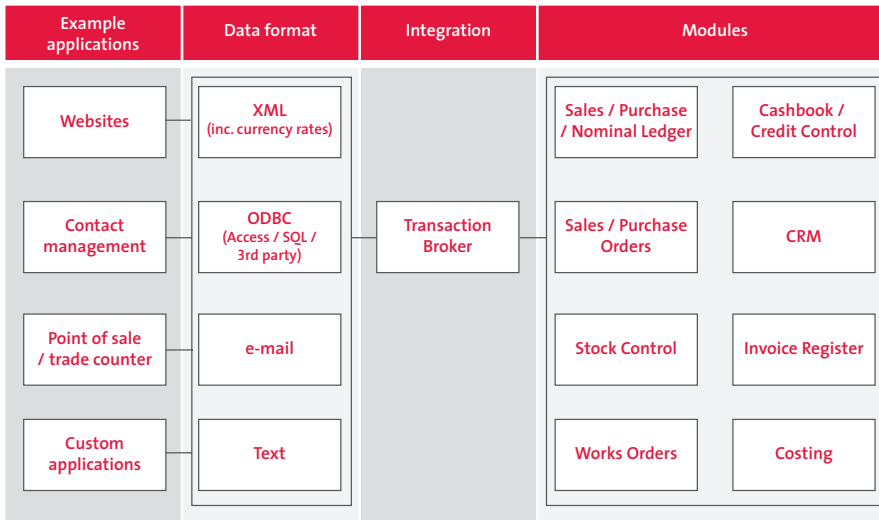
Example applications

Data format

Integration

Modules

Websites

Contact management

Point of sale / trade counter

Custom applications

XML (inc. currency rates)

ODBC (Access / SQL / 3rd party)

e-mail

Text

Transaction Broker

Sales / Purchase / Nominal Ledger

Cashbook / Credit Control

Sales / Purchase Orders

CRM

Stock Control

Invoice Register

Works Orders

Costing